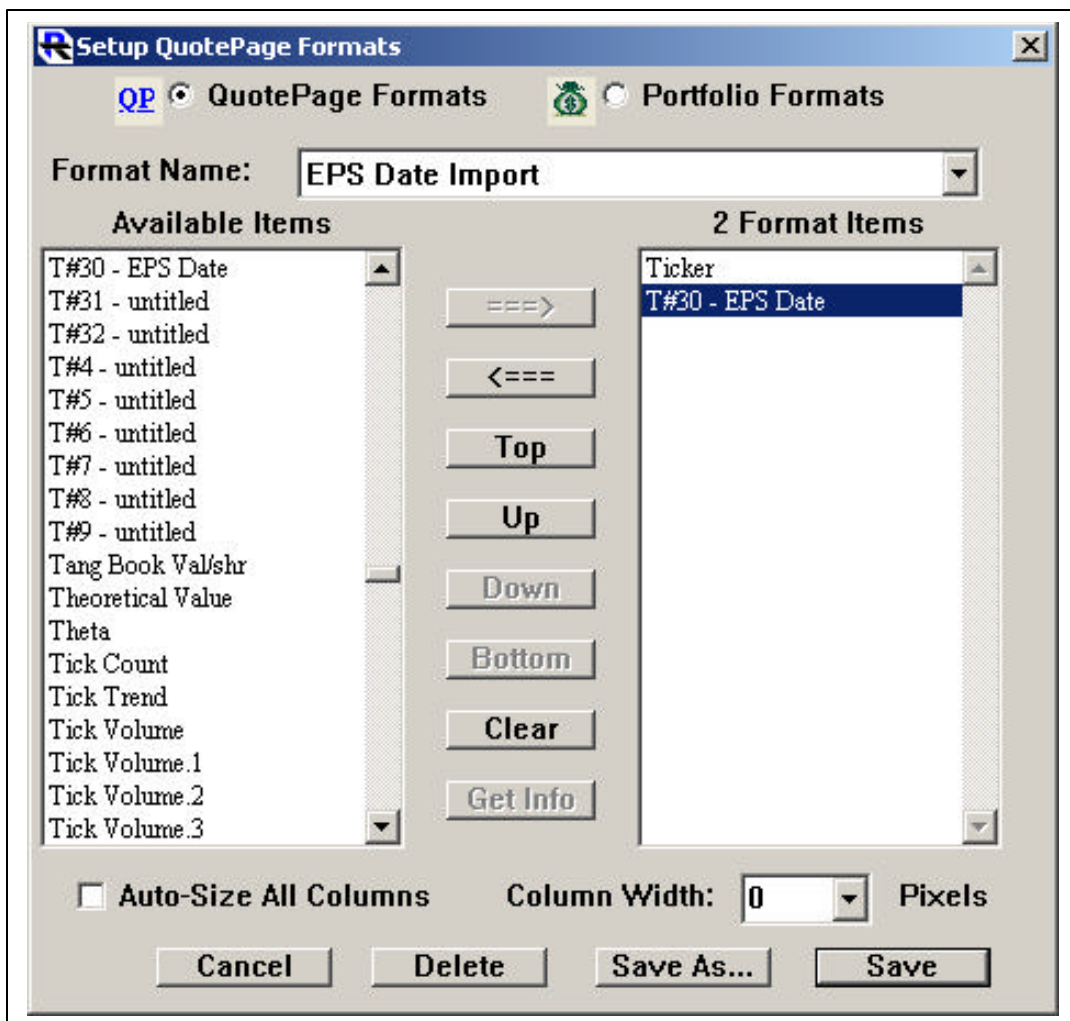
Setup QuotePage Formats

QP QuotePage Formats

Portfolio Formats

Format Name: EPS Date Import

Available Items

T#30 - EPS Date
T#31 - untitled
T#32 - untitled
T#4 - untitled
T#5 - untitled
T#6 - untitled
T#7 - untitled
T#8 - untitled
T#9 - untitled
Tang Book Val/shr
Theoretical Value
Theta
Tick Count
Tick Trend
Tick Volume
Tick Volume.1
Tick Volume.2
Tick Volume.3

===>
<===
Top
Up
Down
Bottom
Clear
Get Info

2 Format Items

Ticker
T#30 - EPS Date

Auto-Size All Columns

Column Width: 0 Pixels

Cancel
Delete
Save As...
Save